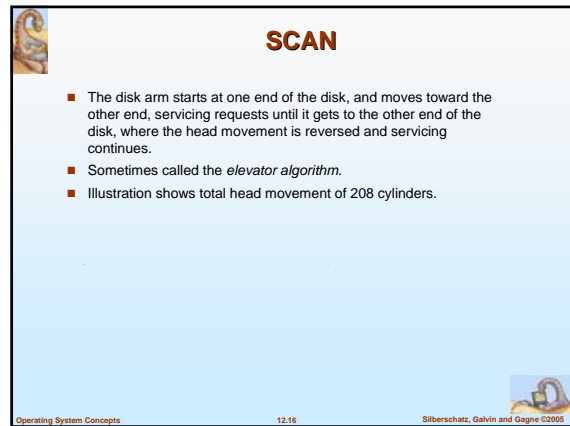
SCAN

The disk arm starts at one end of the disk, and moves toward the other end, servicing requests until it gets to the other end of the disk, where the head movement is reversed and servicing continues.

Sometimes called the *elevator algorithm*.

Illustration shows total head movement of 208 cylinders.

Operating System Concepts 12.16 Silberschatz, Galvin and Gagne ©2005